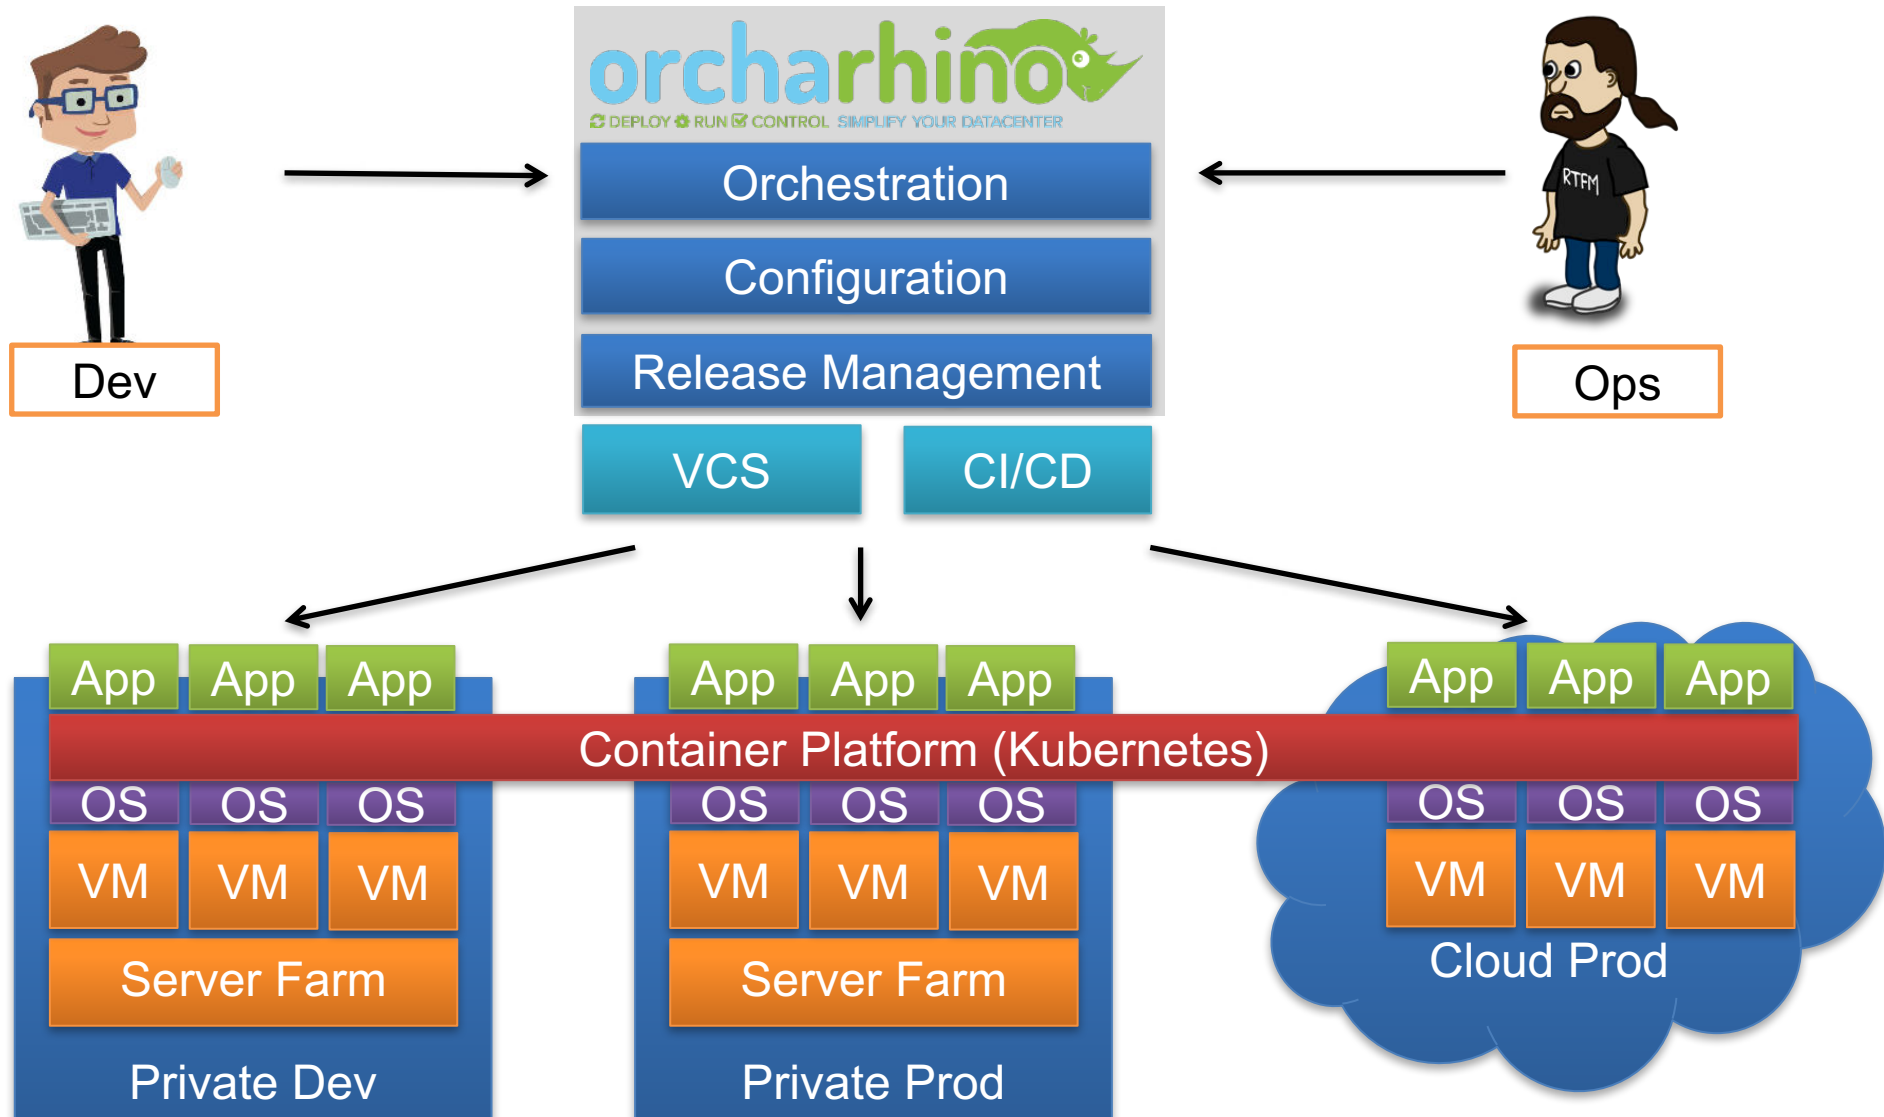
Dev

orcharhino
DEPLOY RUN CONTROL SIMPLIFY YOUR DATACENTER

Orchestration

Configuration

Release Management

VCS

CI/CD

RTFM

Ops

App App App

App App App

App App App

Container Platform (Kubernetes)

OS OS OS

OS OS OS

OS OS OS

VM VM VM

VM VM VM

VM VM VM

Server Farm

Server Farm

Cloud Prod

Private Dev

Private Prod